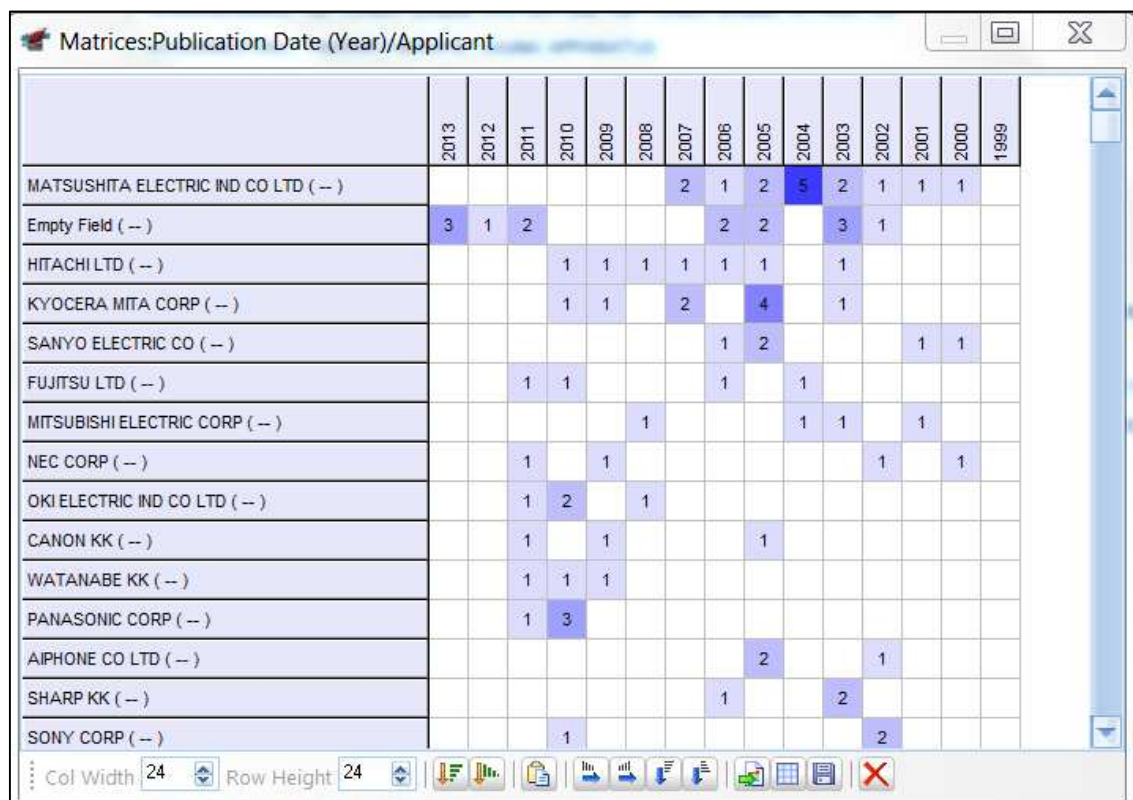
Matrices:Publication Date (Year)/Applicant

| | 2013 | 2012 | 2011 | 2010 | 2009 | 2008 | 2007 | 2006 | 2005 | 2004 | 2003 | 2002 | 2001 | 2000 | 1999 |
|---|---|---|---|---|---|---|---|---|---|---|---|---|---|---|---|
| MATSUSHITA ELECTRIC IND CO LTD ( -- ) | | | | | | | 2 | 1 | 2 | 5 | 2 | 1 | 1 | 1 | |
| Empty Field ( -- ) | 3 | 1 | 2 | | | | | 2 | 2 | | 3 | 1 | | | |
| HITACHI LTD ( -- ) | | | | 1 | 1 | 1 | 1 | 1 | 1 | | 1 | | | | |
| KYOCERA MITA CORP ( -- ) | | | | 1 | 1 | | 2 | | 4 | | 1 | | | | |
| SANYO ELECTRIC CO ( -- ) | | | | | | | | 1 | 2 | | | | 1 | 1 | |
| FUJITSU LTD ( -- ) | | | 1 | 1 | | | | 1 | | 1 | | | | | |
| MITSUBISHI ELECTRIC CORP ( -- ) | | | | | | 1 | | | | 1 | 1 | | 1 | | |
| NEC CORP ( -- ) | | | 1 | | 1 | | | | | | | 1 | | 1 | |
| OKI ELECTRIC IND CO LTD ( -- ) | | | 1 | 2 | | 1 | | | | | | | | | |
| CANON KK ( -- ) | | | 1 | | 1 | | | | 1 | | | | | | |
| WATANABE KK ( -- ) | | | 1 | 1 | 1 | | | | | | | | | | |
| PANASONIC CORP ( -- ) | | | 1 | 3 | | | | | | | | | | | |
| AIPHONE CO LTD ( -- ) | | | | | | | | | 2 | | | 1 | | | |
| SHARP KK ( -- ) | | | | | | | | 1 | | | 2 | | | | |
| SONY CORP ( -- ) | | | | 1 | | | | | | | | 2 | | | |

Col Width 24 Row Height 24